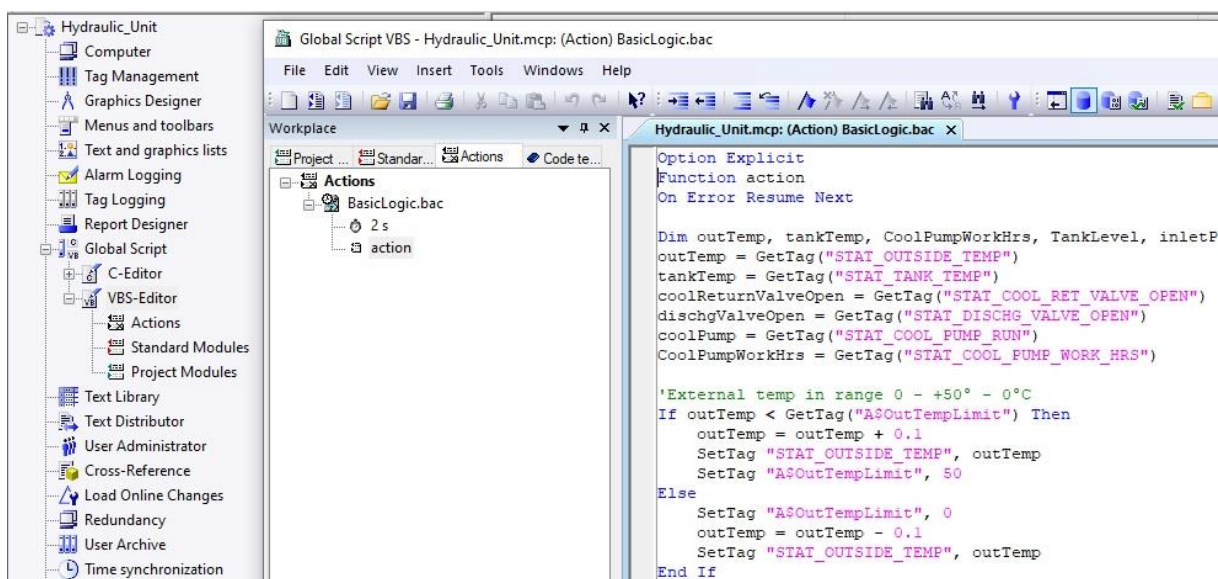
Hydraulic_Unit
Computer
Tag Management
Graphics Designer
Menus and toolbars
Text and graphics lists
Alarm Logging
Tag Logging
Report Designer
Global Script
C-Editor
VBS-Editor
Actions
Standard Modules
Project Modules
Text Library
Text Distributor
User Administrator
Cross-Reference
Load Online Changes
Redundancy
User Archive
Time synchronization

Global Script VBS - Hydraulic_Unit.mcp: (Action) BasicLogic.bac

File Edit View Insert Tools Windows Help

Workplace

Project ... Standar... Actions Code te...

Actions
BasicLogic.bac
2 s
action

Hydraulic_Unit.mcp: (Action) BasicLogic.bac ×

Option Explicit
Function action
On Error Resume Next

Dim outTemp, tankTemp, CoolPumpWorkHrs, TankLevel, inletP
outTemp = GetTag("STAT_OUTSIDE_TEMP")
tankTemp = GetTag("STAT_TANK_TEMP")
coolReturnValveOpen = GetTag("STAT_COOL_RET_VALVE_OPEN")
dischgValveOpen = GetTag("STAT_DISCHG_VALVE_OPEN")
coolPump = GetTag("STAT_COOL_PUMP_RUN")
CoolPumpWorkHrs = GetTag("STAT_COOL_PUMP_WORK_HRS")

'External temp in range 0 - +50° - 0°C
If outTemp < GetTag("A$OutTempLimit") Then
    outTemp = outTemp + 0.1
    SetTag "STAT_OUTSIDE_TEMP", outTemp
    SetTag "A$OutTempLimit", 50
Else
    SetTag "A$OutTempLimit", 0
    outTemp = outTemp - 0.1
    SetTag "STAT_OUTSIDE_TEMP", outTemp
End If